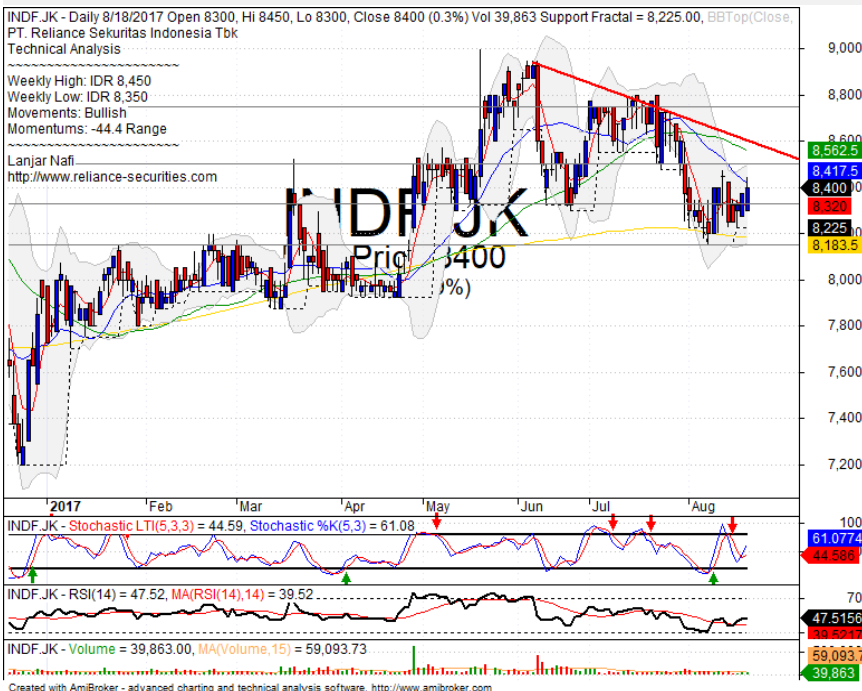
INDF.JK - Daily 8/18/2017 Open 8300, Hi 8450, Lo 8300, Close 8400 (0.3%) Vol 39,863 Support Fractal = 8,225.00, BBTop(Close,
PT. Reliance Sekuritas Indonesia Tbk
Technical Analysis
~~~~~~~~~~~~~~~~~~~~~
Weekly High: IDR 8,450
Weekly Low: IDR 8,350
Movements: Bullish
Momentums: -44.4 Range
~~~~~~~~~~~~~~~~~~~~~
Lanjar Nafi
http://www.reliance-securities.com

INDF.JK
Price 8400
(0.3%)

9,000
8,800
8,600
8,562.5
8,417.5
8,400
8,320
8,225
8,183.5
8,000
7,800
7,600
7,400
7,200

2017 Feb Mar Apr May Jun Jul Aug

INDF.JK - Stochastic LTI(5,3,3) = 44.59, Stochastic %K(5,3) = 61.08
100
61.0774
44.586

INDF.JK - RSI(14) = 47.52, MA(RSI(14),14) = 39.52
70
47.5156
39.5217

INDF.JK - Volume = 39,863.00, MA(Volume,15) = 59,093.73
59,093.7
39,863

Created with AmiBroker - advanced charting and technical analysis software. http://www.amibroker.com